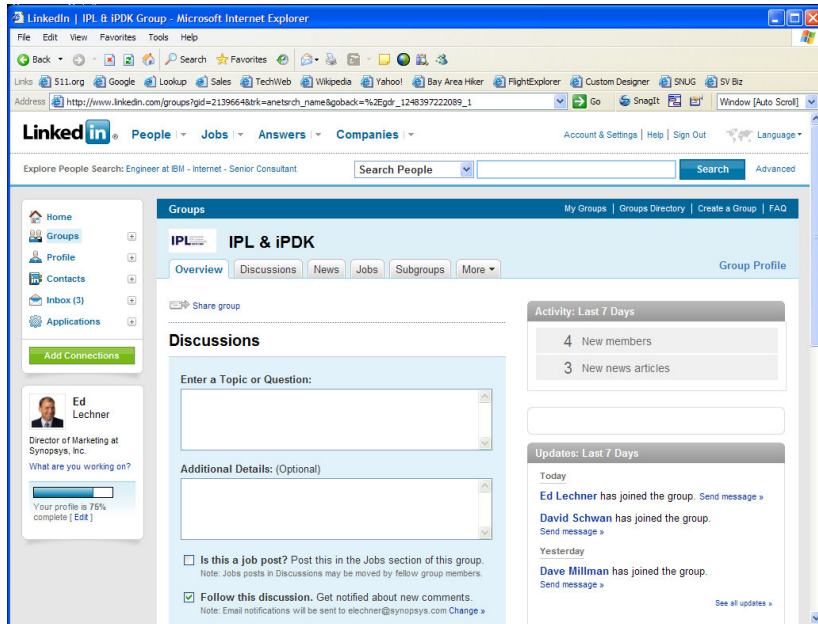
LinkedIn | IPL & iPDK Group - Microsoft Internet Explorer

File Edit View Favorites Tools Help

Back Search Favorites

Links 511.org Google Lookup Sales TechWeb Wikipedia Yahoo! Bay Area Hiker FlightExplorer Custom Designer SNUG SV Biz

Address http://www.linkedin.com/groups?gid=2139664&trk=anetsrch_name&goback=%2Egdr_1248397222089_1 Go SnagIt Window [Auto Scroll]

LinkedIn People Jobs Answers Companies Account & Settings | Help | Sign Out Language

Explore People Search: Engineer at IBM - Internet - Senior Consultant Search People Search Advanced

Home
Groups
Profile
Contacts
Inbox (3)
Applications

Add Connections

Ed Lechner

Director of Marketing at Synopsys, Inc.

What are you working on?

Your profile is 75% complete [ Edit ]

Groups My Groups | Groups Directory | Create a Group | FAQ

IPL IPL & iPDK

Overview Discussions News Jobs Subgroups More Group Profile

Share group

Discussions

Enter a Topic or Question:

Additional Details: (Optional)

Is this a job post? Post this in the Jobs section of this group.
Note: Jobs posts in Discussions may be moved by fellow group members.

Follow this discussion. Get notified about new comments.
Note: Email notifications will be sent to elechner@synopsys.com Change »

Activity: Last 7 Days

4 New members
3 New news articles

Updates: Last 7 Days

Today

Ed Lechner has joined the group. Send message »

David Schwan has joined the group.
Send message »

Yesterday

Dave Millman has joined the group.
Send message »

See all updates »